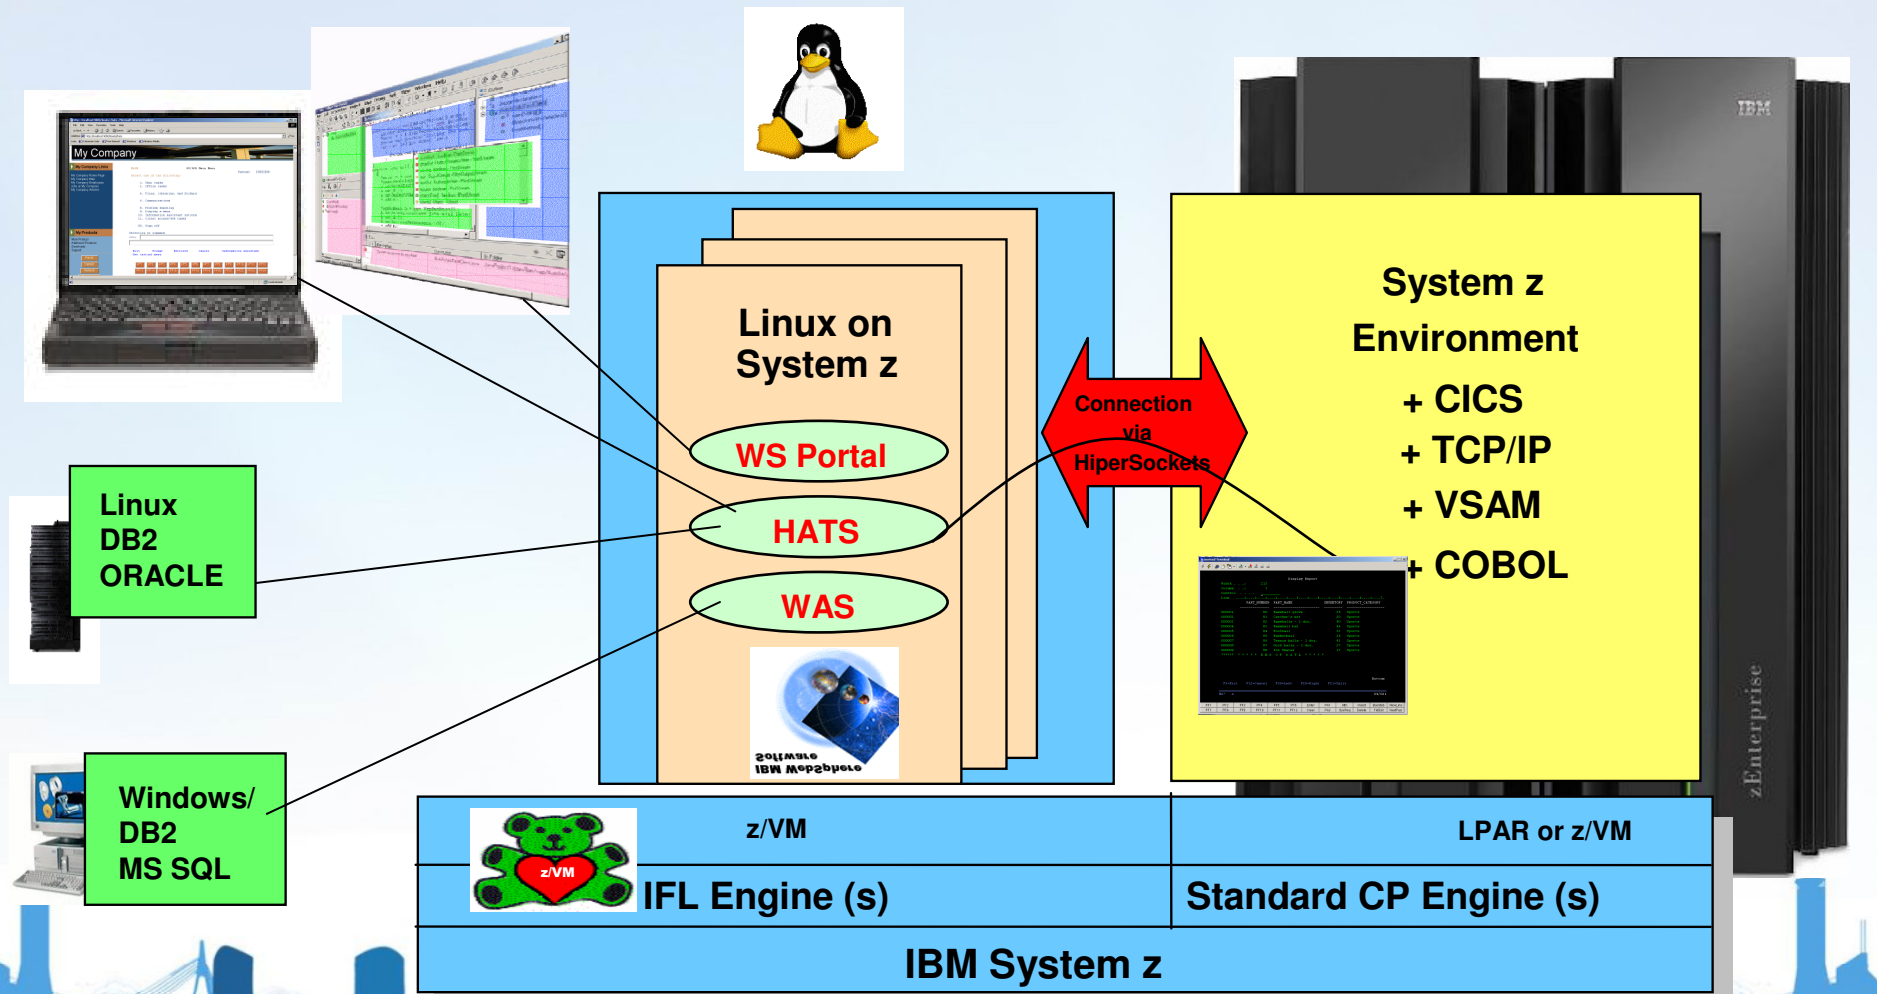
My Company

Linux on System z

WS Portal

HATS

WAS

IBM WebSphere Software

Connection via HiperSockets

System z Environment

+ CICS

+ TCP/IP

+ VSAM

+ COBOL

IBM

zEnterprise

Linux
DB2
ORACLE

Windows/
DB2
MS SQL

z/VM

z/VM

LPAR or z/VM

IFL Engine (s)

Standard CP Engine (s)

IBM System z